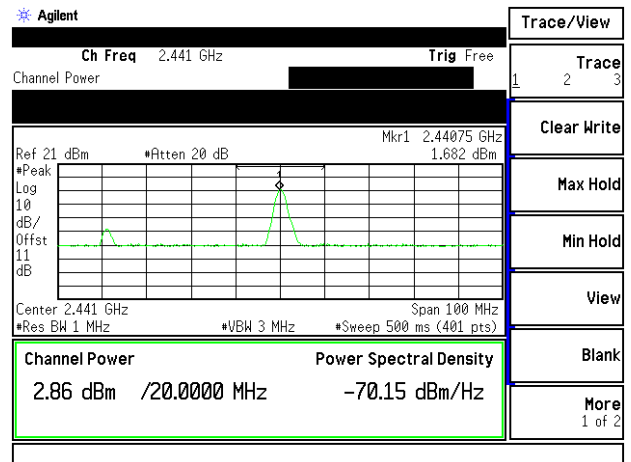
Agilent

Ch Freq 2.441 GHz Trig Free
Channel Power

Mkr1 2.44075 GHz
Ref 21 dBm #Atten 20 dB 1.682 dBm
#Peak
Log
10
dB/
Offst
11
dB

1

Center 2.441 GHz Span 100 MHz
#Res BW 1 MHz #VBW 3 MHz #Sweep 500 ms (401 pts)

Channel Power Power Spectral Density
2.86 dBm /20.0000 MHz −70.15 dBm/Hz

Trace/View
Trace
1 2 3
Clear Write
Max Hold
Min Hold
View
Blank
More
1 of 2